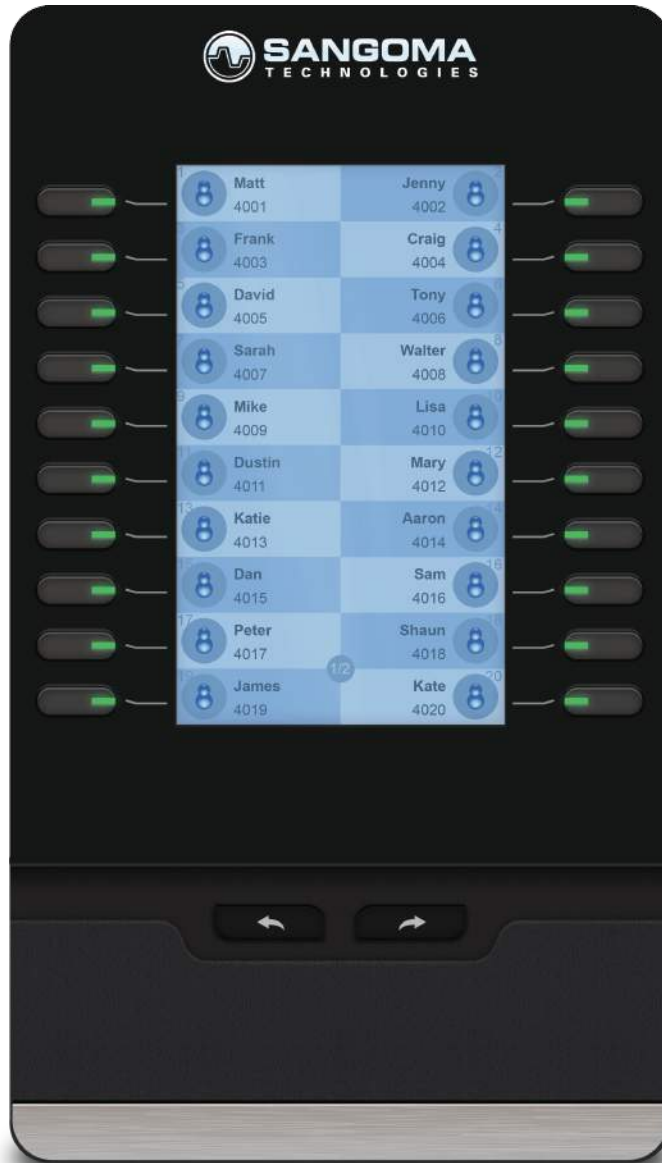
SANGOMA
TECHNOLOGIES

1 Matt 4001
2 Jenny 4002
Frank 4003
4 Craig 4004
5 David 4005
Tony 4006
Sarah 4007
8 Walter 4008
9 Mike 4009
10 Lisa 4010
11 Dustin 4011
12 Mary 4012
13 Katie 4013
14 Aaron 4014
15 Dan 4015
16 Sam 4016
17 Peter 4017
Shaun 4018
19 James 4019
20 Kate 4020

1/2